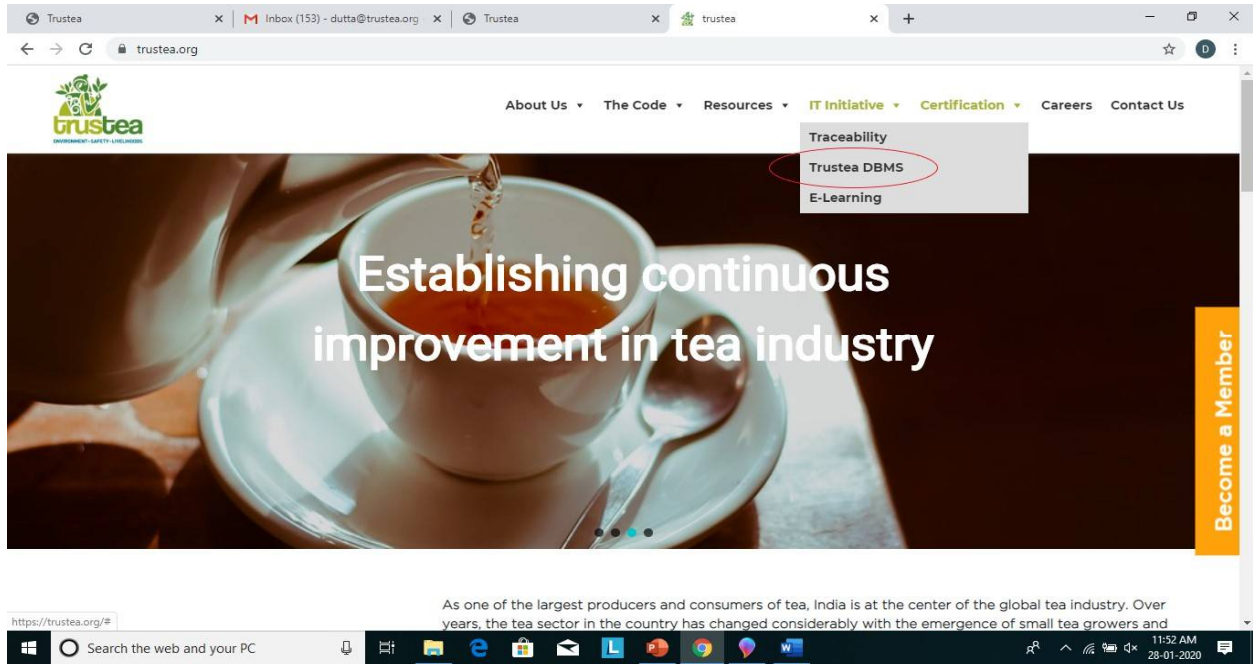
Trustea × M Inbox (153) - dutta@trustea.org × Trustea × trustea × +

trustea.org

D

trustea
ENVIRONMENT • SAFETY • LIVELIHOODS

About Us ▾ The Code ▾ Resources ▾ IT Initiative ▾ Certification ▾ Careers Contact Us

Traceability
Trustea DBMS
E-Learning

Establishing continuous improvement in tea industry

Become a Member

As one of the largest producers and consumers of tea, India is at the center of the global tea industry. Over years, the tea sector in the country has changed considerably with the emergence of small tea growers and

https://trustea.org/#

Search the web and your PC

11:52 AM
28-01-2020